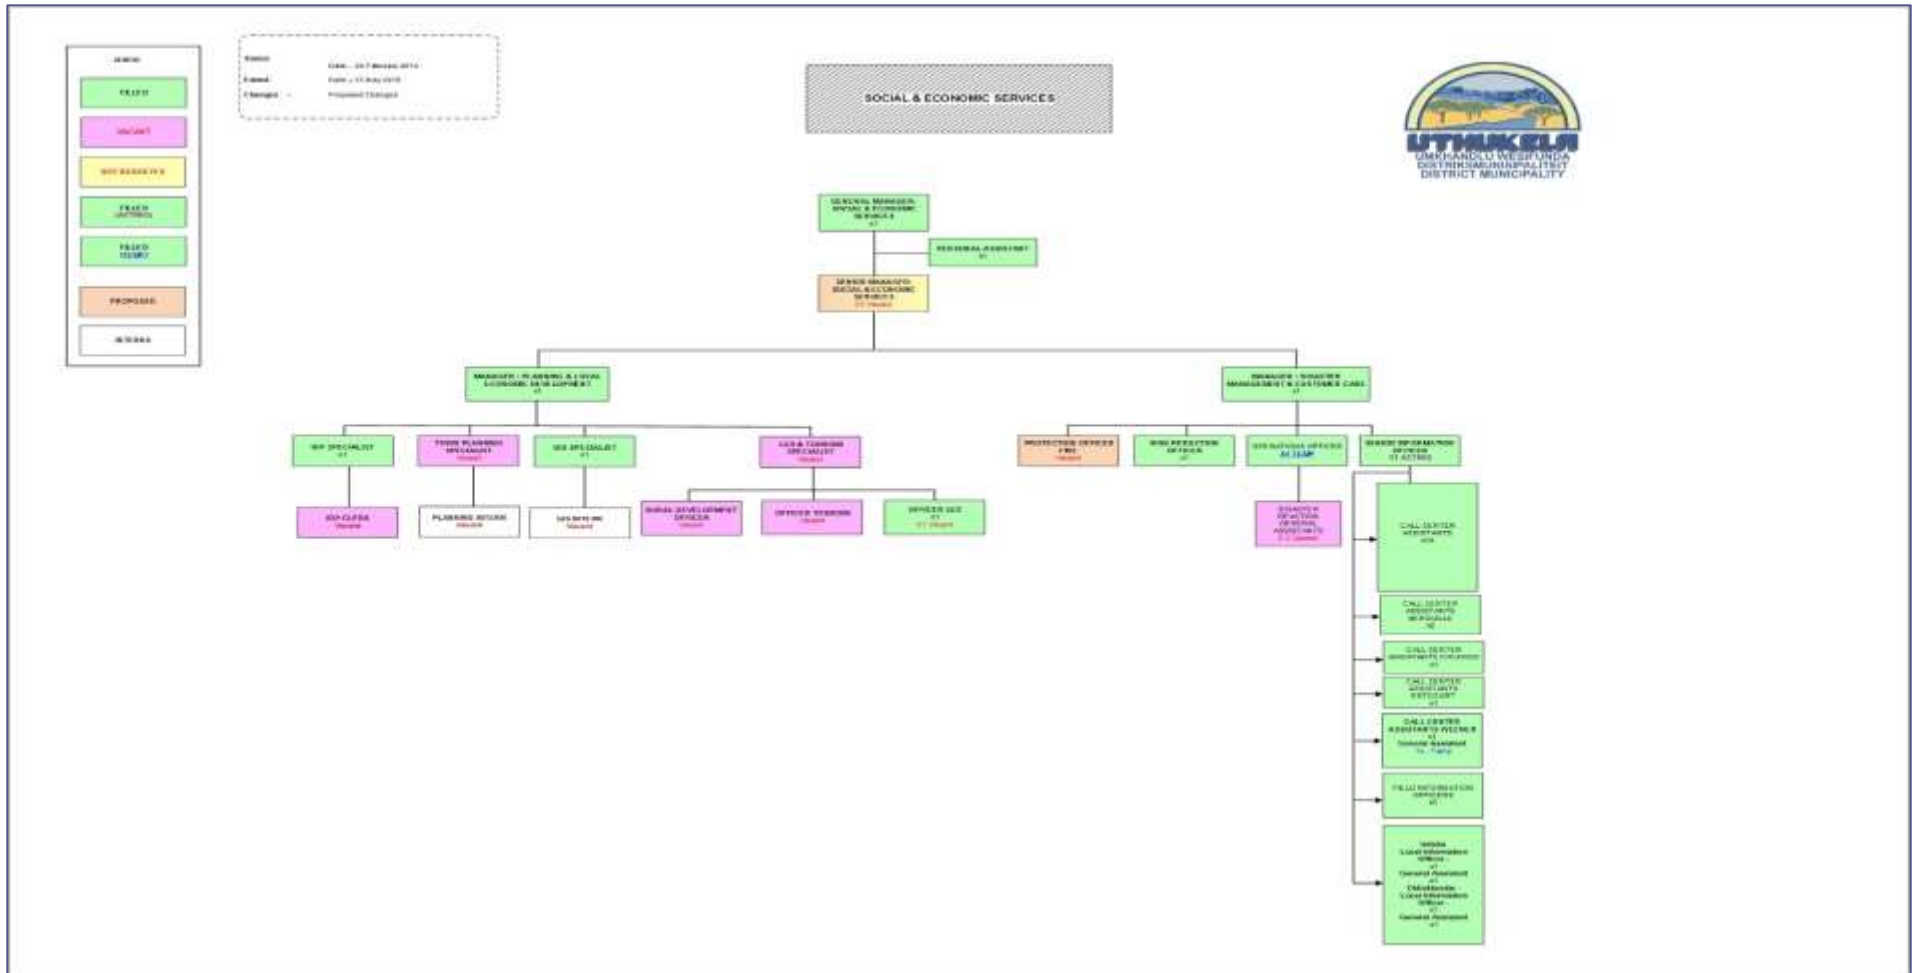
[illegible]

FILLED

VACANT

NOT BUDGETED

FILLED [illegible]

FILLED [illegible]

PROPOSED

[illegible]

Status: Date – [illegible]
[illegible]: Date – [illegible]
Changes: – Proposed Changes

SOCIAL & ECONOMIC SERVICES

UTHUKELA
UMKHANDLU WESIFUNDA
DISTRIKSMUNISIPALITEIT
DISTRICT MUNICIPALITY

GENERAL MANAGER: SOCIAL & ECONOMIC SERVICES
x1

PERSONAL ASSISTANT
x1

SENIOR MANAGER: SOCIAL & ECONOMIC SERVICES
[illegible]

MANAGER : PLANNING & LOCAL ECONOMIC DEVELOPMENT
x1

MANAGER : DISASTER MANAGEMENT & CUSTOMER CARE
x1

IDP SPECIALIST
x1

TOWN PLANNING SPECIALIST
Vacant

GIS SPECIALIST
x1

LED & TOURISM SPECIALIST
Vacant

PROTECTION SERVICES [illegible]
Vacant

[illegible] OFFICER
x1

OPERATIONS OFFICER
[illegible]

SENIOR INFORMATION OFFICER
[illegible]

IDP CLERK
Vacant

PLANNING INTERN
Vacant

GIS INTERN
Vacant

SOCIAL DEVELOPMENT OFFICER
Vacant

OFFICER TOURISM
Vacant

OFFICER LED
x1
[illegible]

DISASTER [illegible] GENERAL ASSISTANTS
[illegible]

CALL CENTER ASSISTANTS
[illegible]

CALL CENTER ASSISTANTS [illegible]
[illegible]

CALL CENTER ASSISTANTS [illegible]
x1

CALL CENTER ASSISTANTS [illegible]
x1

CALL CENTER ASSISTANTS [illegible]
x1
General Assistant
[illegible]

FIELD INFORMATION OFFICERS
x1

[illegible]
Local Information Officer
x1
General Assistant
x1
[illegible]
Local Information Officer
x1
General Assistant
x1